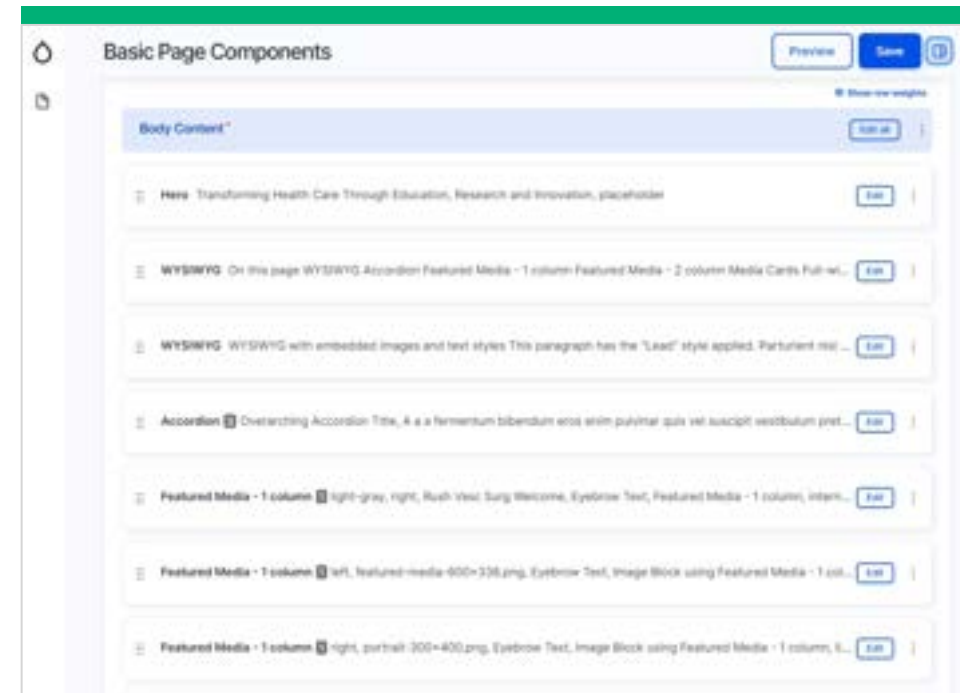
Basic Page Components

Preview

Save

Show row weights

Body Content*

Edit all

Hero Transforming Health Care Through Education, Research and Innovation, placeholder

Edit

WYSIWYG On this page WYSIWYG Accordion Featured Media - 1 column Featured Media - 2 column Media Cards Full-wi...

Edit

WYSIWYG WYSIWYG with embedded images and text styles This paragraph has the "Lead" style applied. Parturient nisl ...

Edit

Accordion Overarching Accordion Title, 4 a a fermentum bibendum eros enim pulvinar quis vel suscipit vestibulum pret...

Edit

Featured Media - 1 column light-gray, right, Rush Vesc Surg Welcome, Eyebrow Text, Featured Media - 1 column, intern...

Edit

Featured Media - 1 column left, featured-media-600×338.png, Eyebrow Text, Image Block using Featured Media - 1 col...

Edit

Featured Media - 1 column right, portrait-300×400.png, Eyebrow Text, Image Block using Featured Media - 1 column, li...

Edit